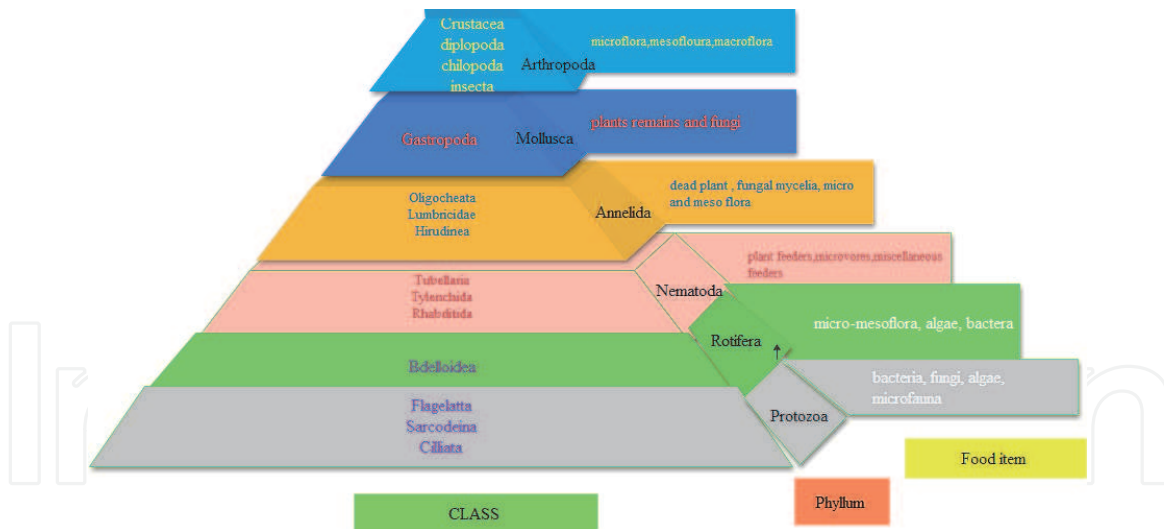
Crustacea
diplopoda
chilopoda
insecta

Arthropoda

microflora,mesofloura,macroflora

Gastropoda

Mollusca

plants remains and fungi

Oligocheata
Lumbricidae
Hirudinea

Annelida

dead plant , fungal mycelia, micro and meso flora

Tubellaria
Tylenchida
Rhabditida

Nematoda

plant feeders,microvores,miscellaneous feeders

Bdelloidea

Rotifera

micro-mesoflora, algae, bactera

Flagelatta
Sarcodeina
Cilliata

Protozoa

bacteria, fungi, algae, microfauna

Food item

CLASS

Phyllum